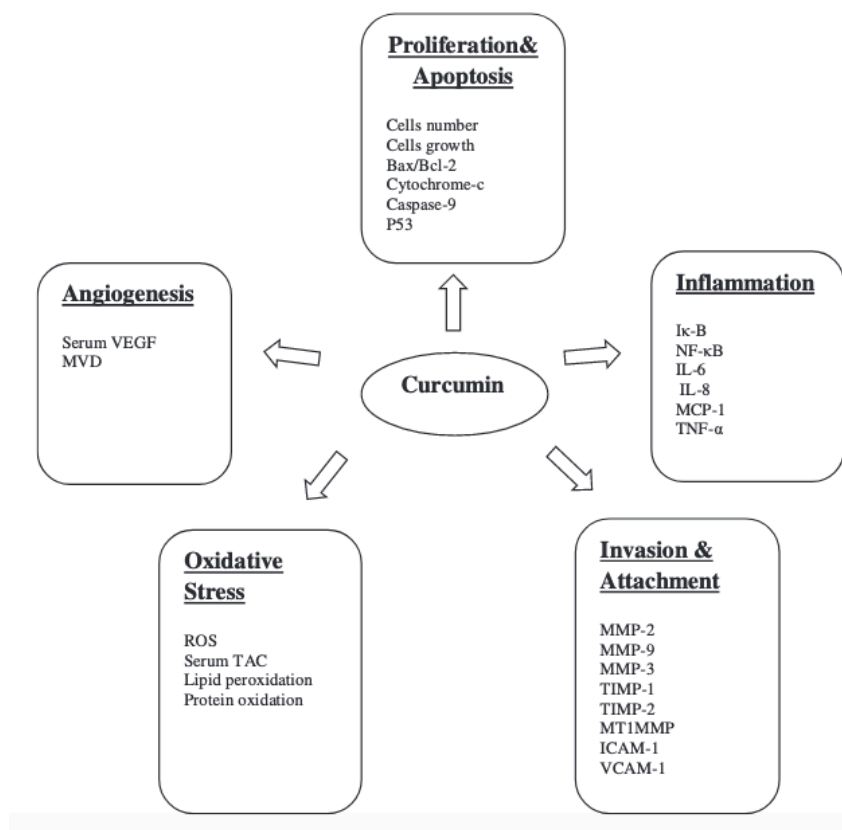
Proliferation& Apoptosis

Cells number
Cells growth
Bax/Bcl-2
Cytochrome-c
Caspase-9
P53

Angiogenesis

Serum VEGF
MVD

Curcumin

Inflammation

Iκ-B
NF-κB
IL-6
IL-8
MCP-1
TNF-α

Oxidative Stress

ROS
Serum TAC
Lipid peroxidation
Protein oxidation

Invasion & Attachment

MMP-2
MMP-9
MMP-3
TIMP-1
TIMP-2
MT1MMP
ICAM-1
VCAM-1